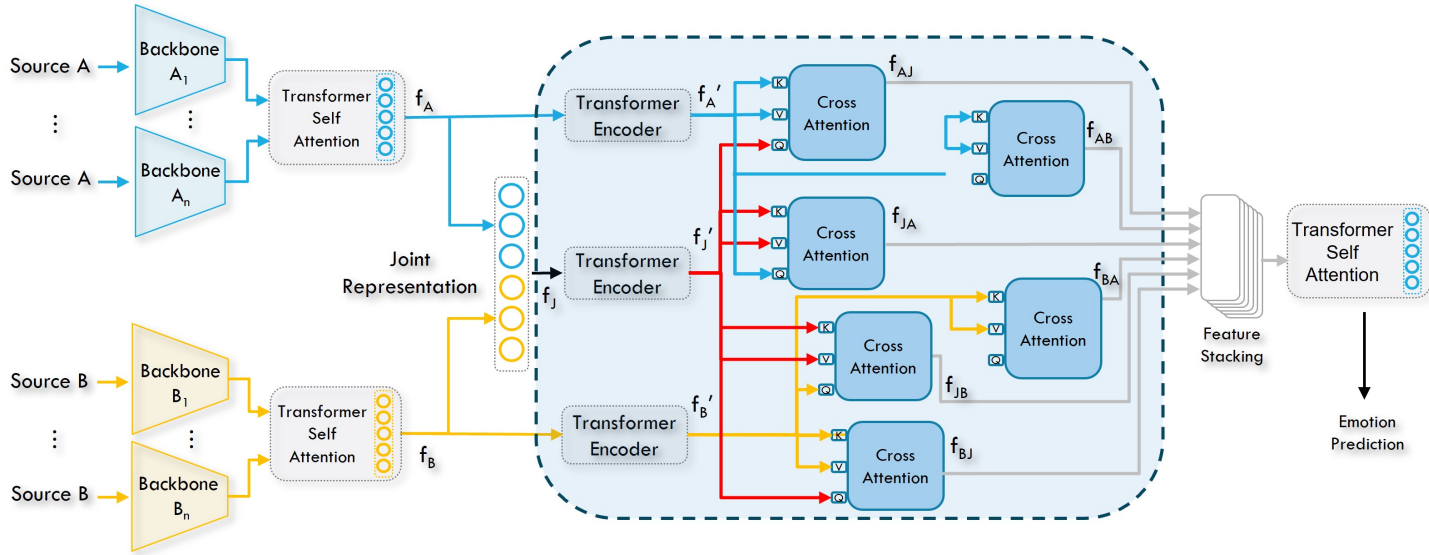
Source A
⋮
Source A

Backbone $A_1$
⋮
Backbone $A_n$

Transformer Self Attention

$f_A$

Source B
⋮
Source B

Backbone $B_1$
⋮
Backbone $B_n$

Transformer Self Attention

$f_B$

Joint Representation

$f_J$

Transformer Encoder
$f_A'$

Transformer Encoder
$f_J'$

Transformer Encoder
$f_B'$

K
V
Q
Cross Attention
$f_{AJ}$

K
V
Q
Cross Attention
$f_{AB}$

K
V
Q
Cross Attention
$f_{JA}$

K
V
Q
Cross Attention
$f_{BA}$

K
V
Q
Cross Attention
$f_{JB}$

K
V
Q
Cross Attention
$f_{BJ}$

Feature Stacking

Transformer Self Attention

Emotion Prediction